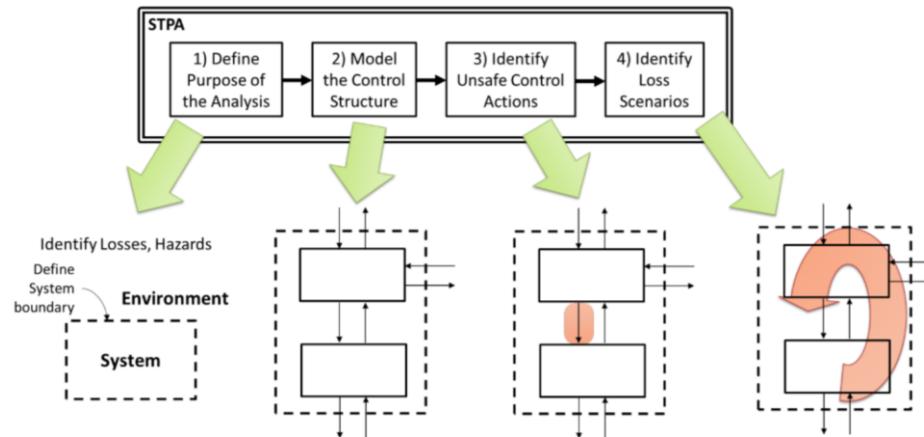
STPA

1) Define Purpose of the Analysis

2) Model the Control Structure

3) Identify Unsafe Control Actions

4) Identify Loss Scenarios

Identify Losses, Hazards

Define System boundary

Environment

System